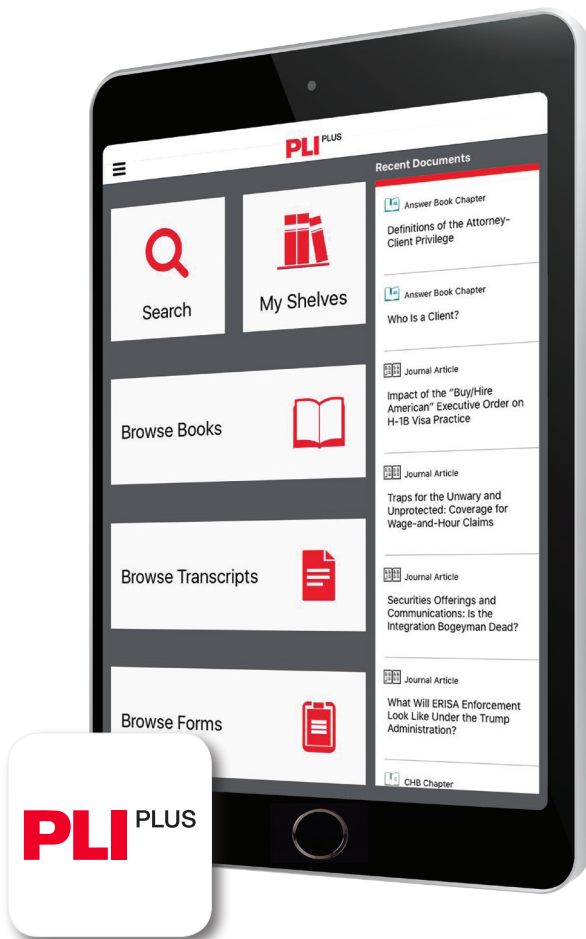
PLI PLUS

Search

My Shelves

Browse Books

Browse Transcripts

Browse Forms

Recent Documents

Answer Book Chapter
Definitions of the Attorney-Client Privilege

Answer Book Chapter
Who Is a Client?

Journal Article
Impact of the "Buy/Hire American" Executive Order on H-1B Visa Practice

Journal Article
Traps for the Unwary and Unprotected: Coverage for Wage-and-Hour Claims

Journal Article
Securities Offerings and Communications: Is the Integration Bogeyman Dead?

Journal Article
What Will ERISA Enforcement Look Like Under the Trump Administration?

CHB Chapter

PLI PLUS